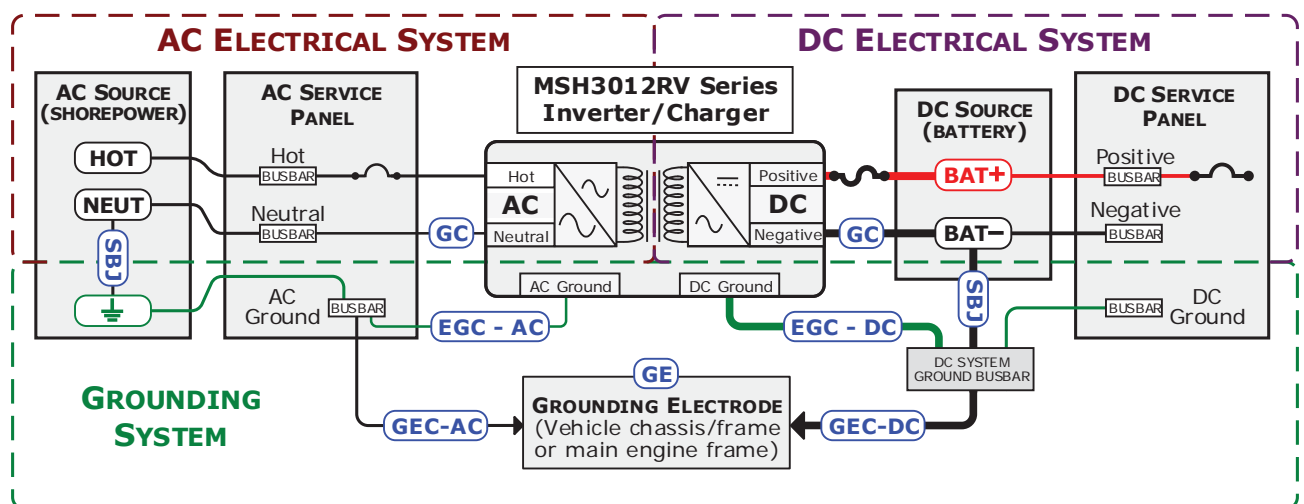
AC ELECTRICAL SYSTEM

DC ELECTRICAL SYSTEM

AC SOURCE (SHOREPOWER)

HOT

NEUT

SBJ

AC SERVICE PANEL

Hot BUSBAR

Neutral BUSBAR

AC Ground BUSBAR

MSH3012RV Series Inverter/Charger

Hot

AC

Neutral

Positive

DC

Negative

AC Ground

DC Ground

GC

GC

DC SOURCE (BATTERY)

BAT+

BAT−

SBJ

DC SERVICE PANEL

Positive BUSBAR

Negative BUSBAR

BUSBAR DC Ground

EGC - AC

EGC - DC

DC SYSTEM GROUND BUSBAR

GE

GROUNDING SYSTEM

GEC-AC

GROUNDING ELECTRODE (Vehicle chassis/frame or main engine frame)

GEC-DC